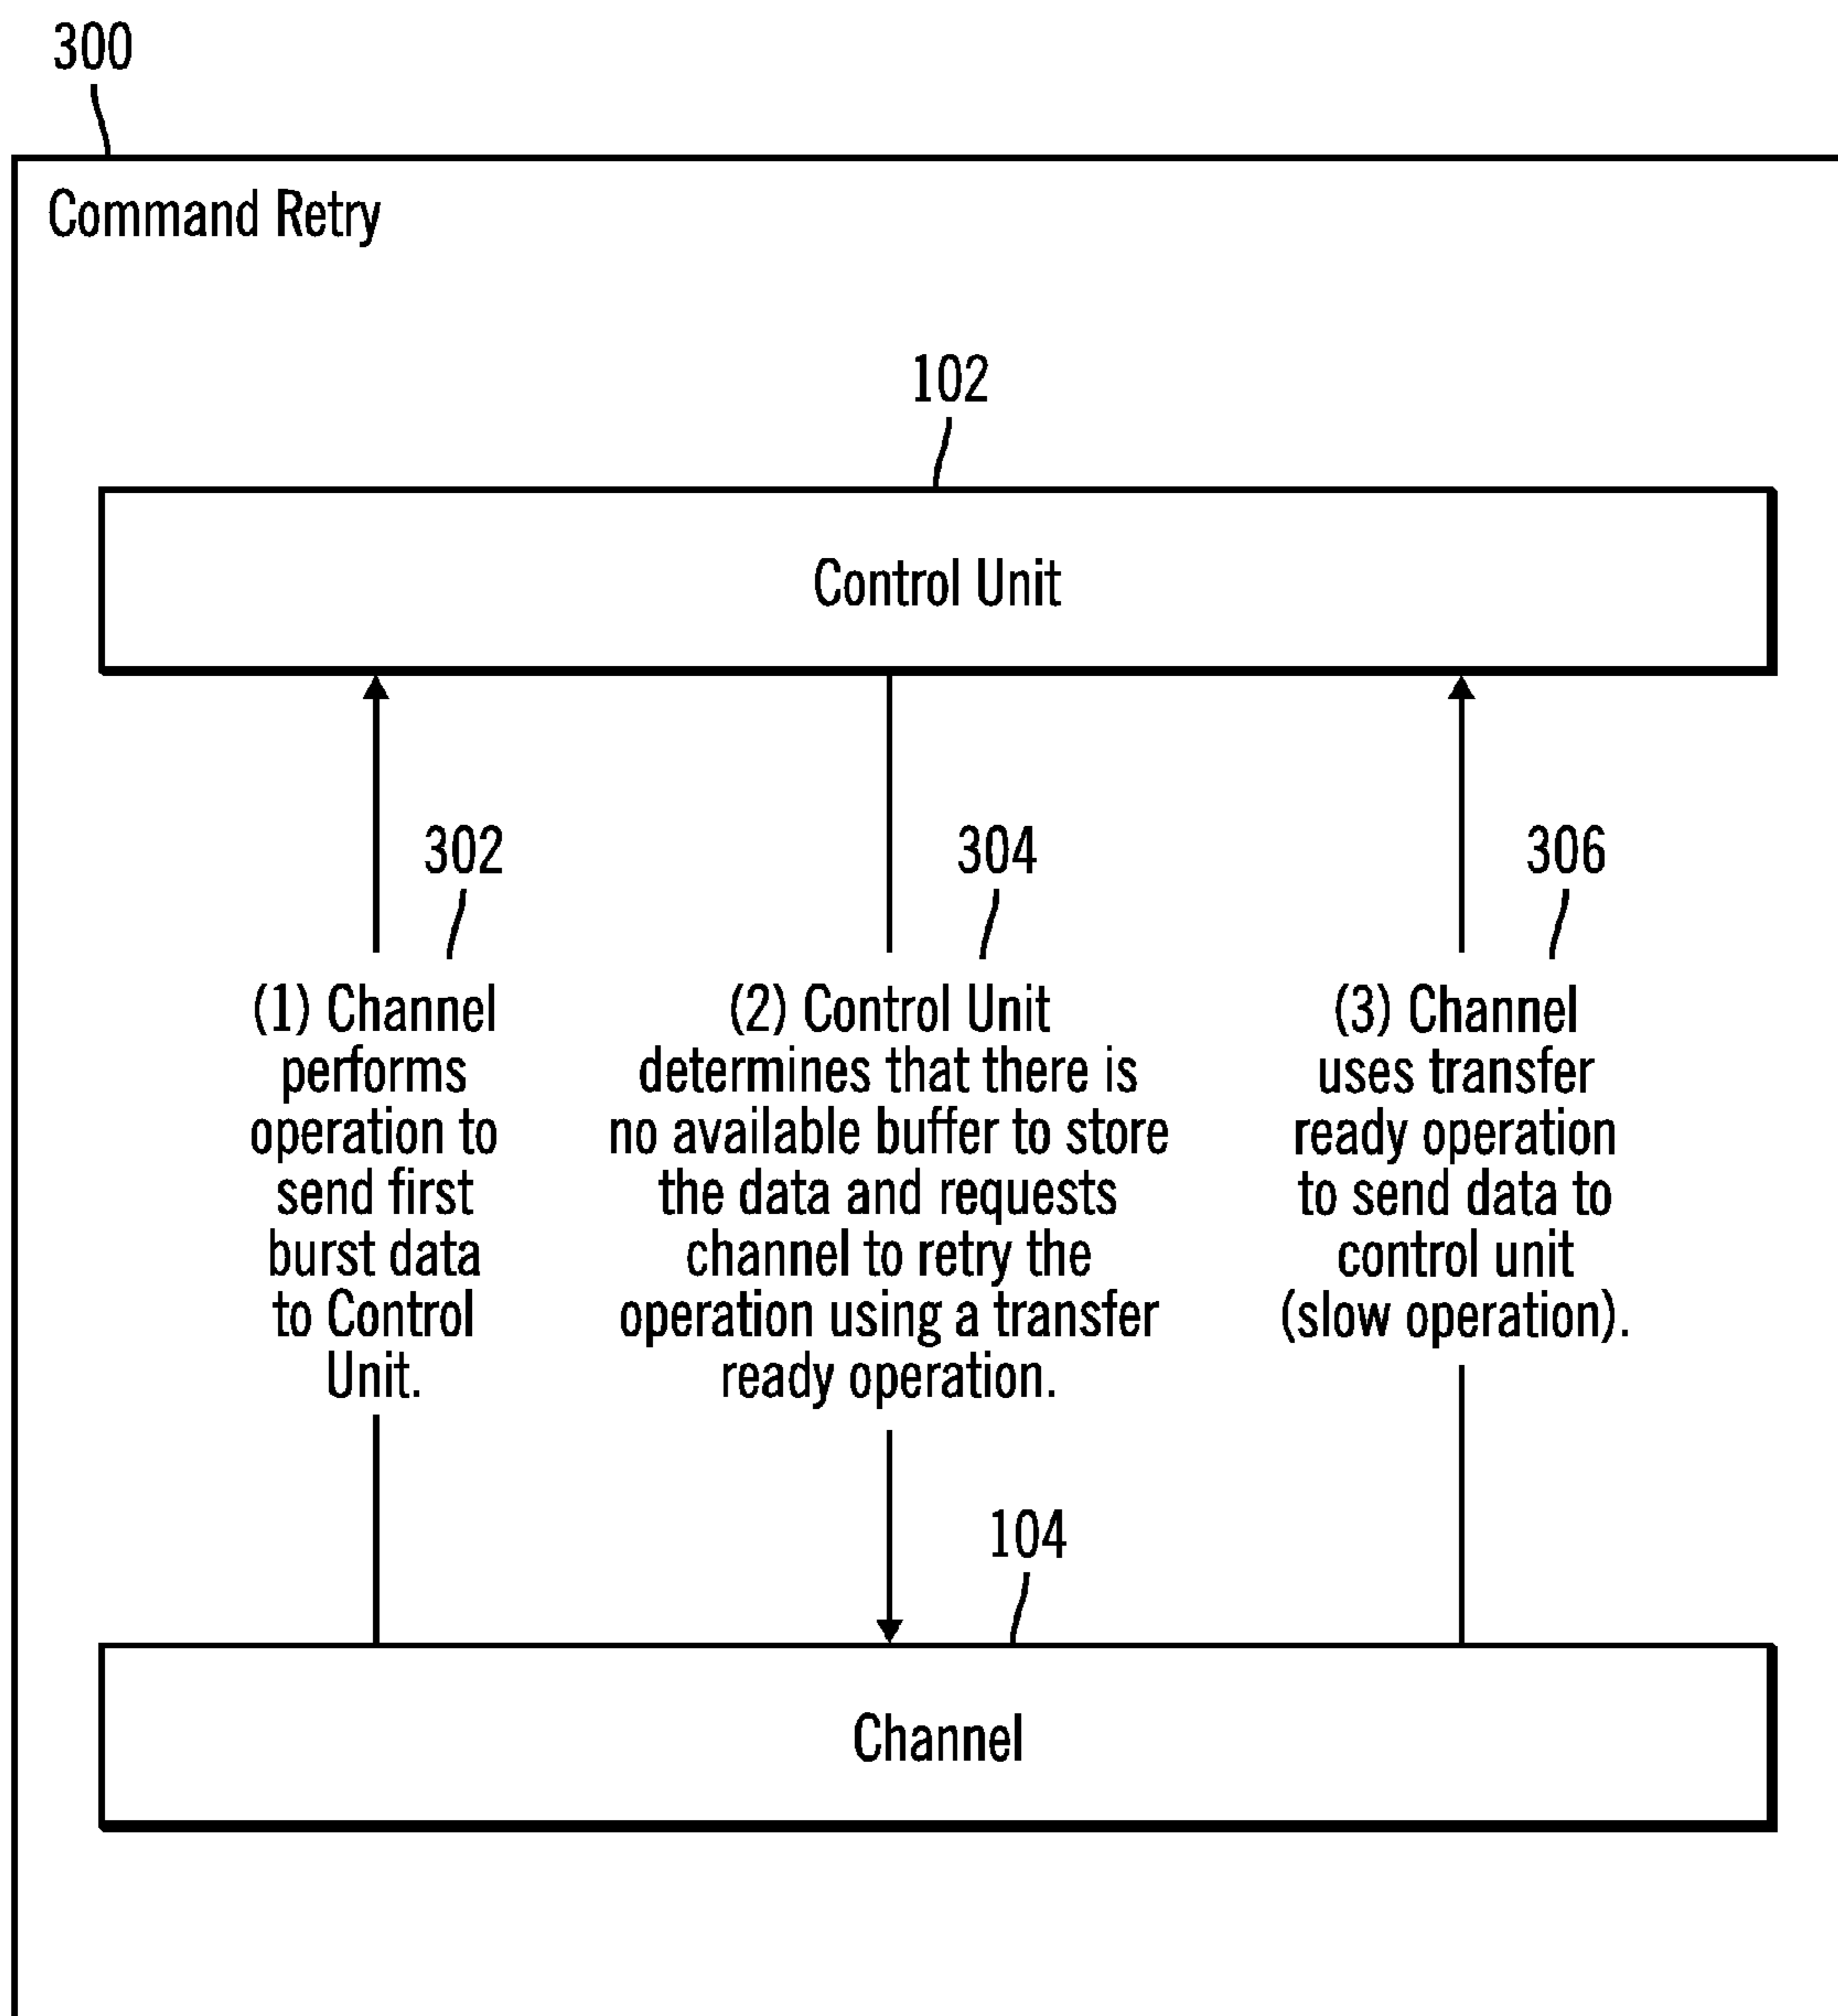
300

Command Retry

102

Control Unit

302

304

306

(1) Channel performs operation to send first burst data to Control Unit.

(2) Control Unit determines that there is no available buffer to store the data and requests channel to retry the operation using a transfer ready operation.

(3) Channel uses transfer ready operation to send data to control unit (slow operation).

104

Channel